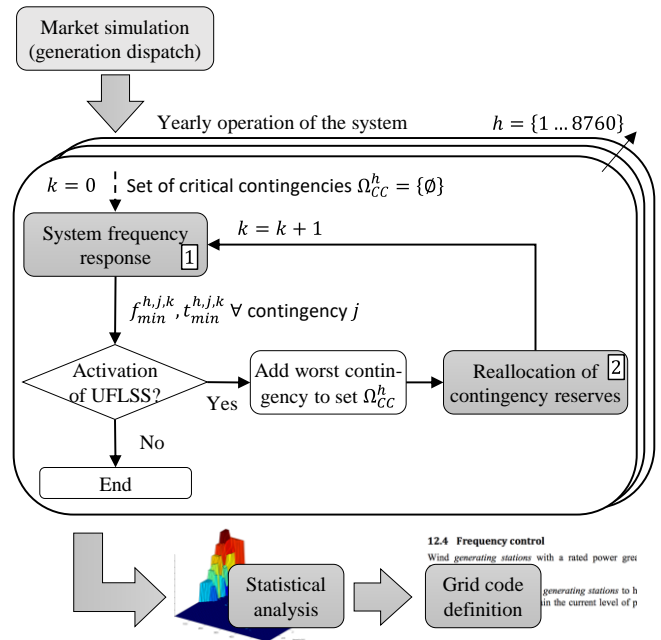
Market simulation (generation dispatch)

Yearly operation of the system

$h = \{1 \dots 8760\}$

$k = 0$

Set of critical contingencies $\Omega_{CC}^{h} = \{\emptyset\}$

System frequency response 1

$k = k + 1$

$f_{min}^{h,j,k}, t_{min}^{h,j,k}$ $\forall$ contingency $j$

Activation of UFLSS?

Yes

Add worst contingency to set $\Omega_{CC}^{h}$

Reallocation of contingency reserves 2

No

End

Statistical analysis

Grid code definition

12.4 Frequency control

Wind generating stations with a rated power grea

generating stations to h

in the current level of p